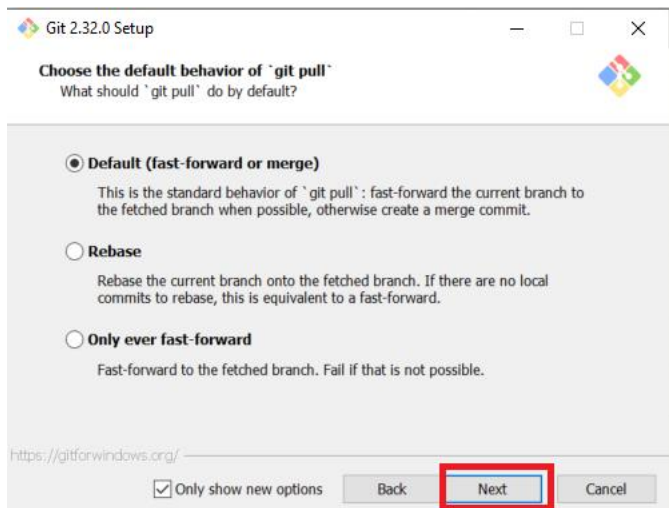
Git 2.32.0 Setup

Choose the default behavior of `git pull`
What should `git pull` do by default?

Default (fast-forward or merge)

This is the standard behavior of `git pull`: fast-forward the current branch to the fetched branch when possible, otherwise create a merge commit.

Rebase

Rebase the current branch onto the fetched branch. If there are no local commits to rebase, this is equivalent to a fast-forward.

Only ever fast-forward

Fast-forward to the fetched branch. Fail if that is not possible.

https://gitforwindows.org/

Only show new options

Back

Next

Cancel